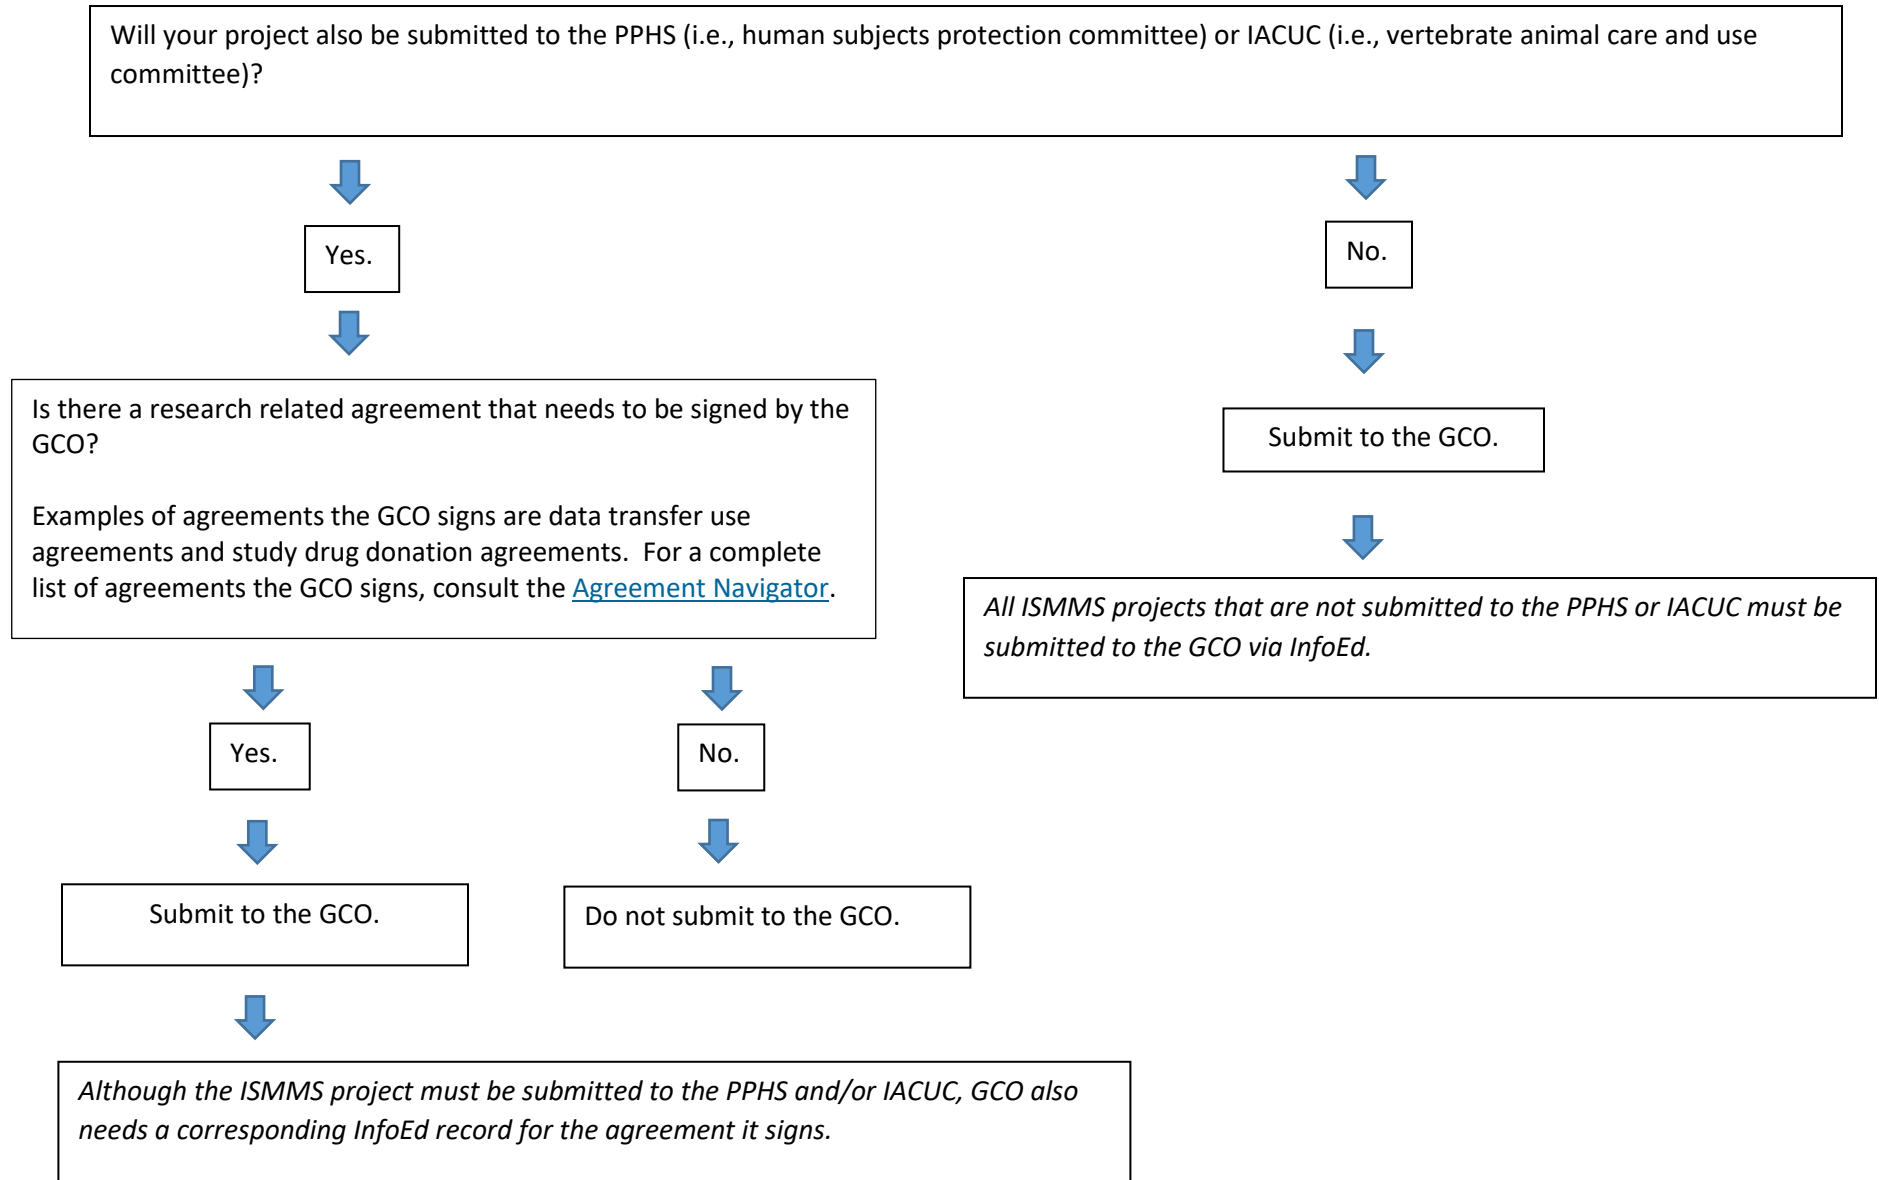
Will your project also be submitted to the PPHS (i.e., human subjects protection committee) or IACUC (i.e., vertebrate animal care and use committee)?

Yes.

Is there a research related agreement that needs to be signed by the GCO?

Examples of agreements the GCO signs are data transfer use agreements and study drug donation agreements. For a complete list of agreements the GCO signs, consult the Agreement Navigator.

Yes.

Submit to the GCO.

Although the ISMMS project must be submitted to the PPHS and/or IACUC, GCO also needs a corresponding InfoEd record for the agreement it signs.

No.

Do not submit to the GCO.

No.

Submit to the GCO.

All ISMMS projects that are not submitted to the PPHS or IACUC must be submitted to the GCO via InfoEd.